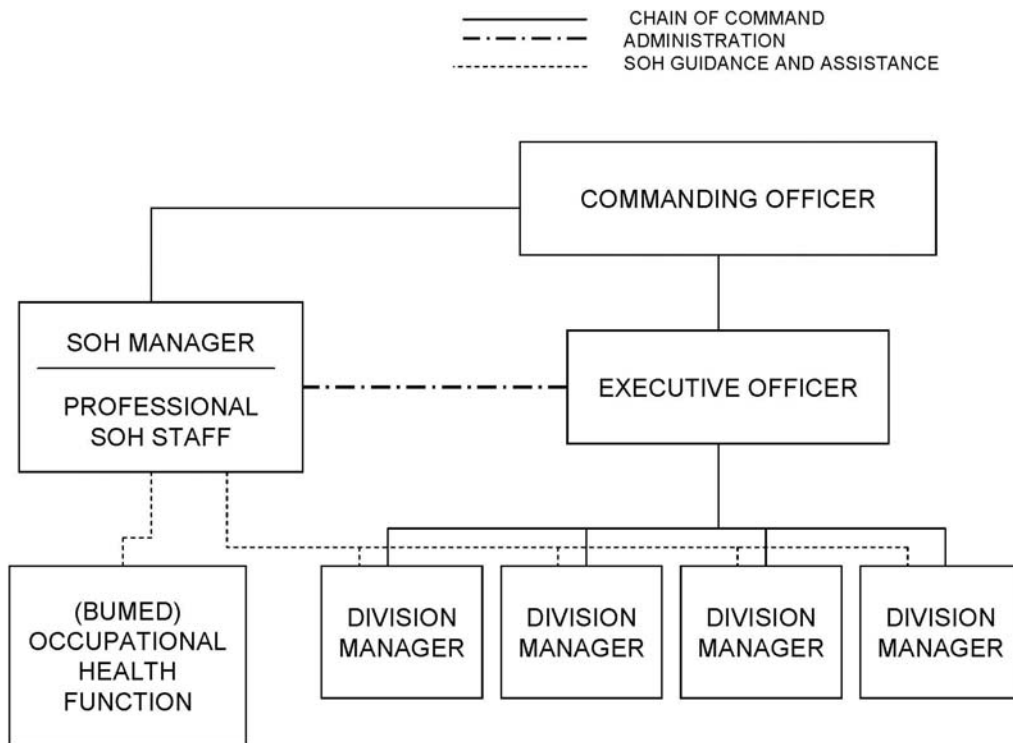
CHAIN OF COMMAND
ADMINISTRATION
SOH GUIDANCE AND ASSISTANCE

COMMANDING OFFICER

SOH MANAGER

PROFESSIONAL SOH STAFF

EXECUTIVE OFFICER

(BUMED) OCCUPATIONAL HEALTH FUNCTION

DIVISION MANAGER

DIVISION MANAGER

DIVISION MANAGER

DIVISION MANAGER